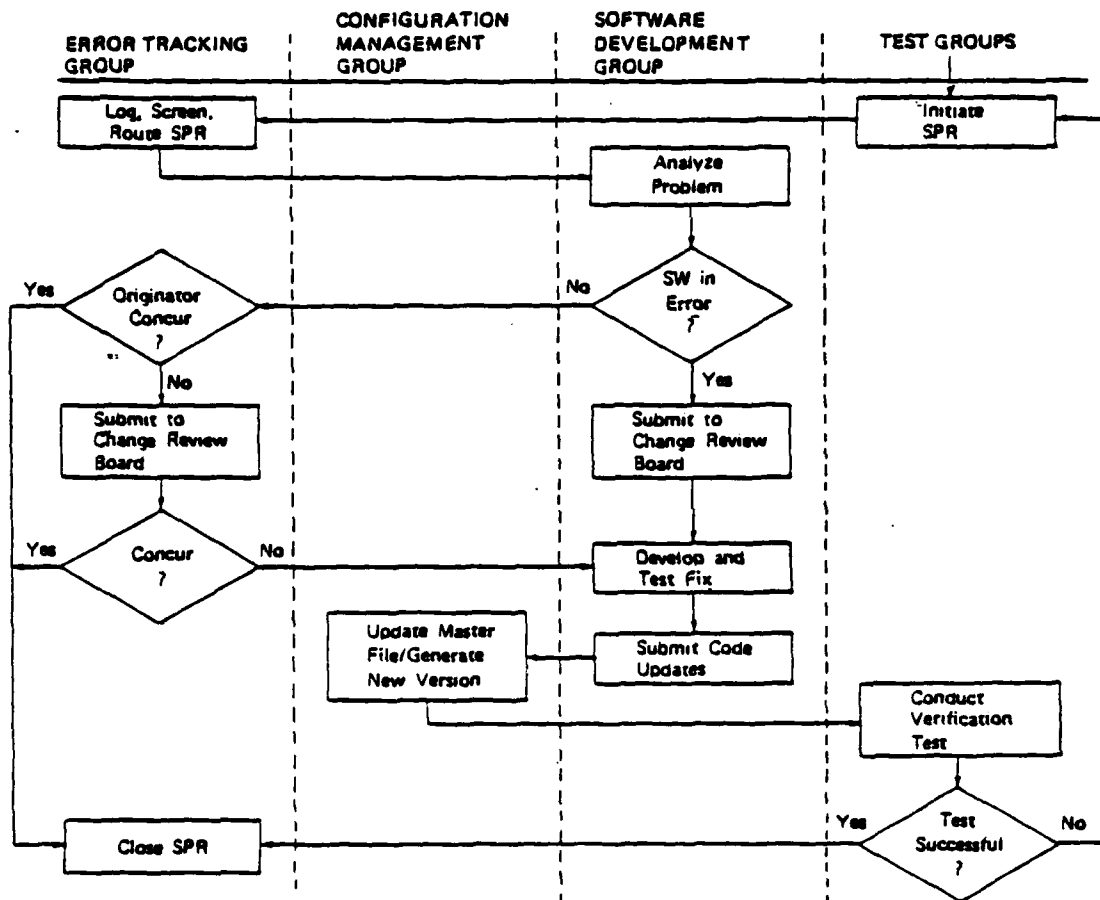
ERROR TRACKING GROUP

CONFIGURATION MANAGEMENT GROUP

SOFTWARE DEVELOPMENT GROUP

TEST GROUPS

Log, Screen, Route SPR

Initiate SPR

Analyze Problem

Yes

Originator Concur ?

No

SW in Error ?

No

Yes

Submit to Change Review Board

Submit to Change Review Board

Yes

Concur ?

No

Develop and Test Fix

Update Master File/Generate New Version

Submit Code Updates

Conduct Verification Test

Close SPR

Yes

Test Successful ?

No